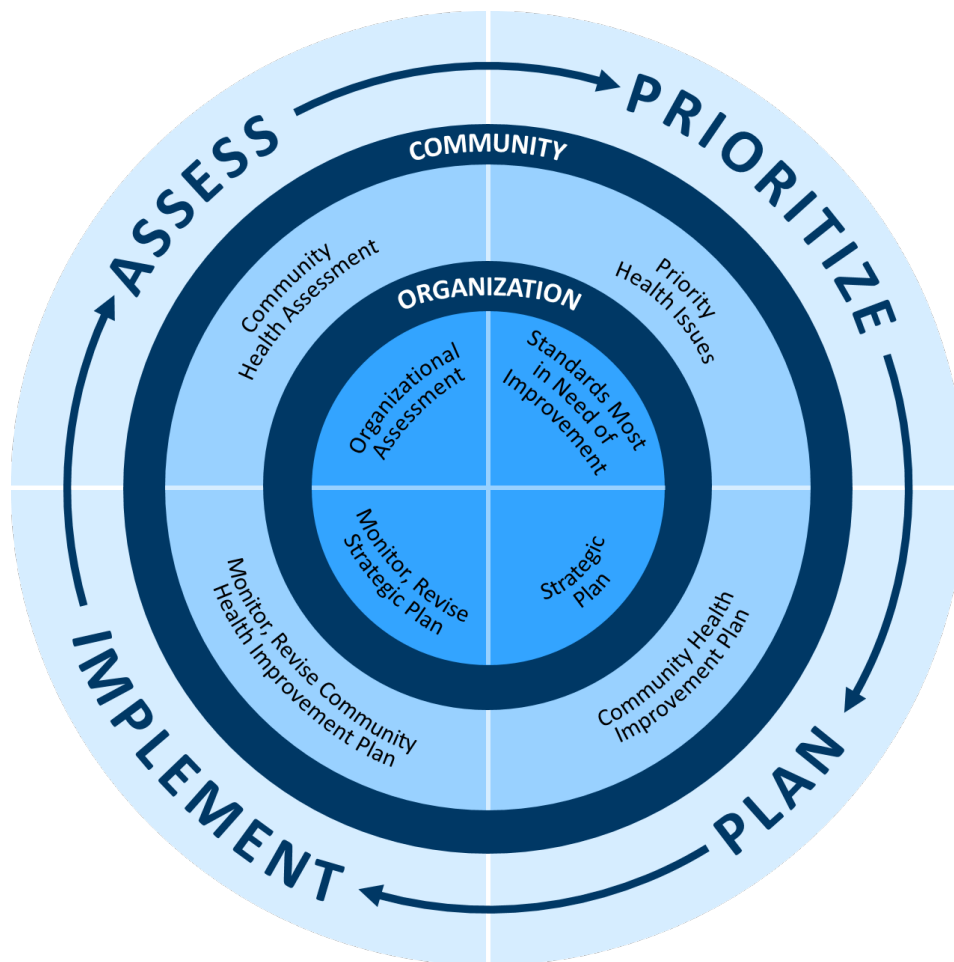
ASSESS

PRIORITIZE

PLAN

IMPLEMENT

COMMUNITY

ORGANIZATION

Community Health Assessment

Priority Health Issues

Community Health Improvement Plan

Monitor, Revise Community Health Improvement Plan

Organizational Assessment

Standards Most in Need of Improvement

Strategic Plan

Monitor, Revise Strategic Plan